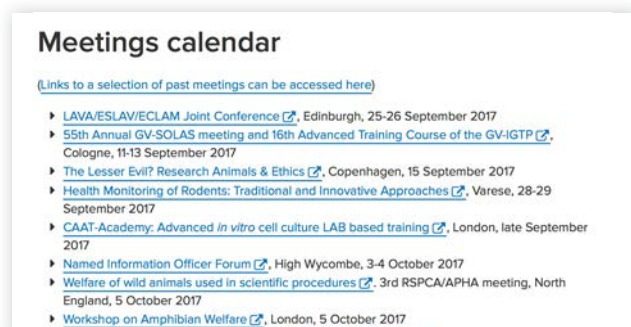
Meetings calendar

(Links to a selection of past meetings can be accessed here)

- LAVA/ESLAV/ECLAM Joint Conference, Edinburgh, 25-26 September 2017
- 55th Annual GV-SOLAS meeting and 16th Advanced Training Course of the GV-IGTP, Cologne, 11-13 September 2017
- The Lesser Evil? Research Animals & Ethics, Copenhagen, 15 September 2017
- Health Monitoring of Rodents: Traditional and Innovative Approaches, Varese, 28-29 September 2017
- CAAT-Academy: Advanced in vitro cell culture LAB based training, London, late September 2017
- Named Information Officer Forum, High Wycombe, 3-4 October 2017
- Welfare of wild animals used in scientific procedures. 3rd RSPCA/APHA meeting, North England, 5 October 2017
- Workshop on Amphibian Welfare, London, 5 October 2017